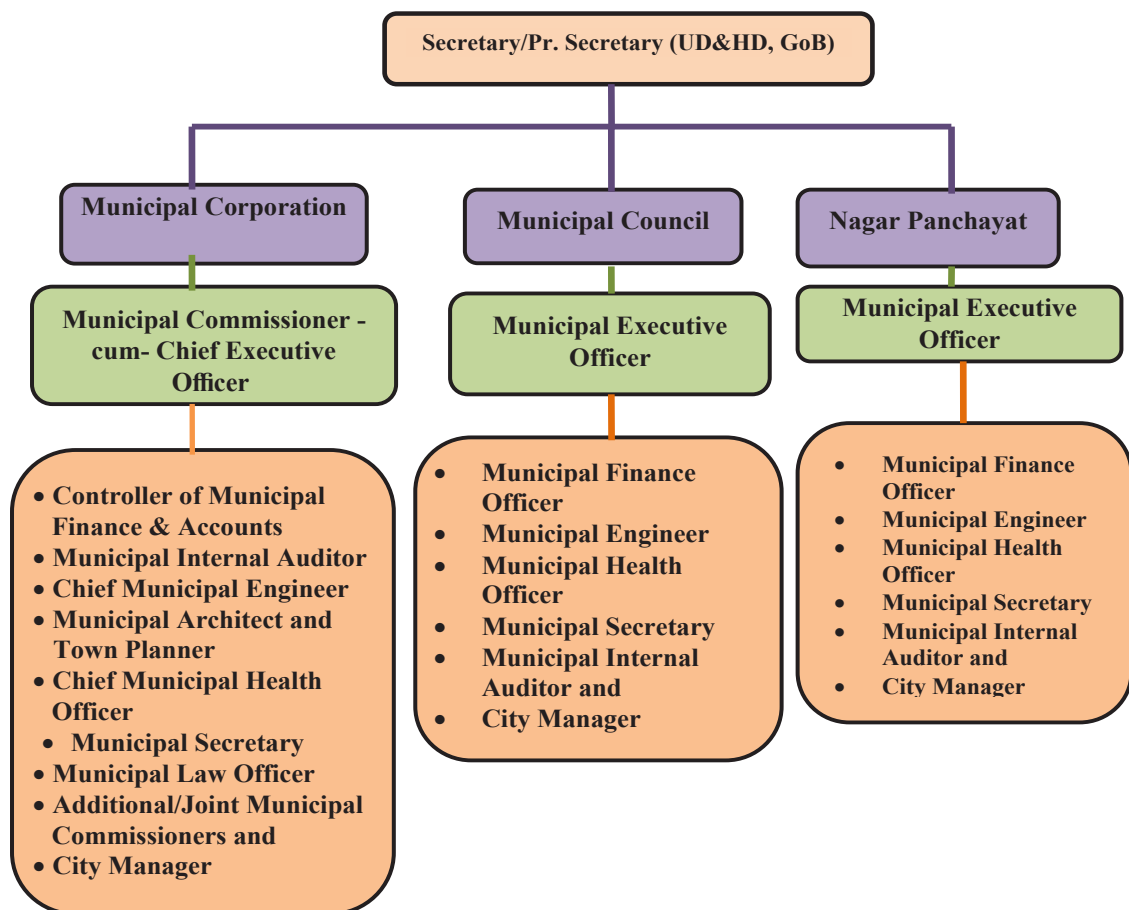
Secretary/Pr. Secretary (UD&HD, GoB)

Municipal Corporation

Municipal Council

Nagar Panchayat

Municipal Commissioner -cum- Chief Executive Officer

Municipal Executive Officer

Municipal Executive Officer

- Controller of Municipal Finance & Accounts
- Municipal Internal Auditor
- Chief Municipal Engineer
- Municipal Architect and Town Planner
- Chief Municipal Health Officer
- Municipal Secretary
- Municipal Law Officer
- Additional/Joint Municipal Commissioners and
- City Manager

- Municipal Finance Officer
- Municipal Engineer
- Municipal Health Officer
- Municipal Secretary
- Municipal Internal Auditor and
- City Manager

- Municipal Finance Officer
- Municipal Engineer
- Municipal Health Officer
- Municipal Secretary
- Municipal Internal Auditor and
- City Manager